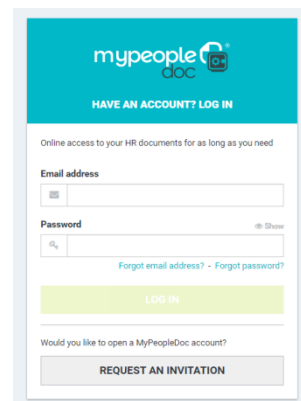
mypeople doc

HAVE AN ACCOUNT? LOG IN

Online access to your HR documents for as long as you need

Email address

Password

Show

Forgot email address? - Forgot password?

LOG IN

Would you like to open a MyPeopleDoc account?

REQUEST AN INVITATION